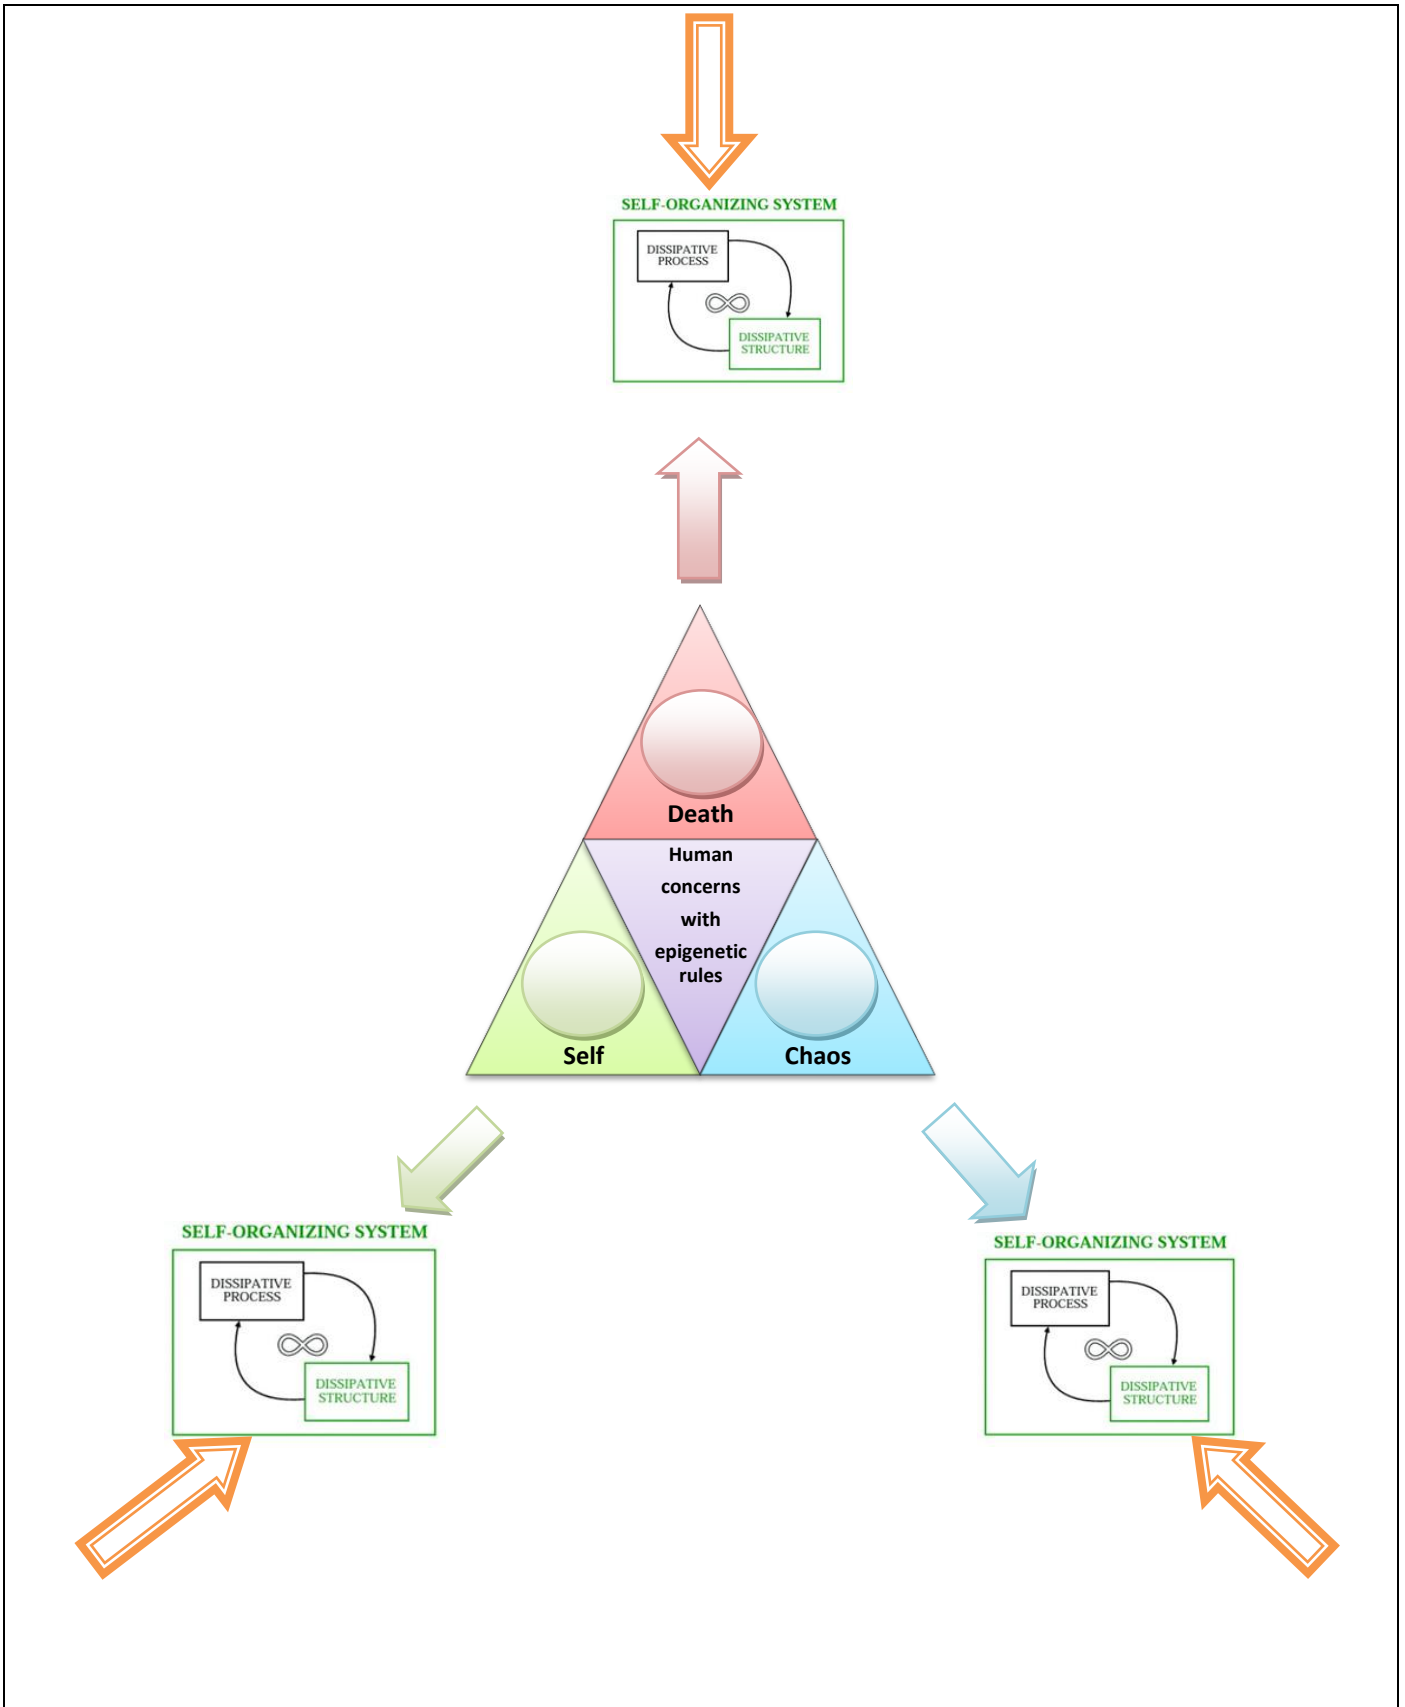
SELF-ORGANIZING SYSTEM

DISSIPATIVE PROCESS

DISSIPATIVE STRUCTURE

Death

Human concerns with epigenetic rules

Self

Chaos

SELF-ORGANIZING SYSTEM

DISSIPATIVE PROCESS

DISSIPATIVE STRUCTURE

SELF-ORGANIZING SYSTEM

DISSIPATIVE PROCESS

DISSIPATIVE STRUCTURE